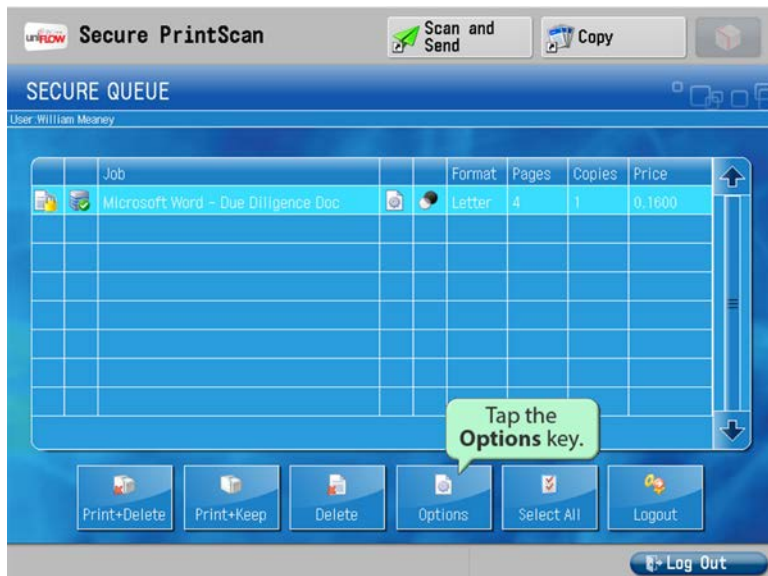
uniFLOW Secure PrintScan

Scan and Send

Copy

SECURE QUEUE

User: William Meaney

| | | Job | | | Format | Pages | Copies | Price |
|---|---|---|---|---|---|---|---|---|
| | | Microsoft Word - Due Diligence Doc | | | Letter | 4 | 1 | 0.1600 |

Tap the Options key.

Print+Delete

Print+Keep

Delete

Options

Select All

Logout

Log Out